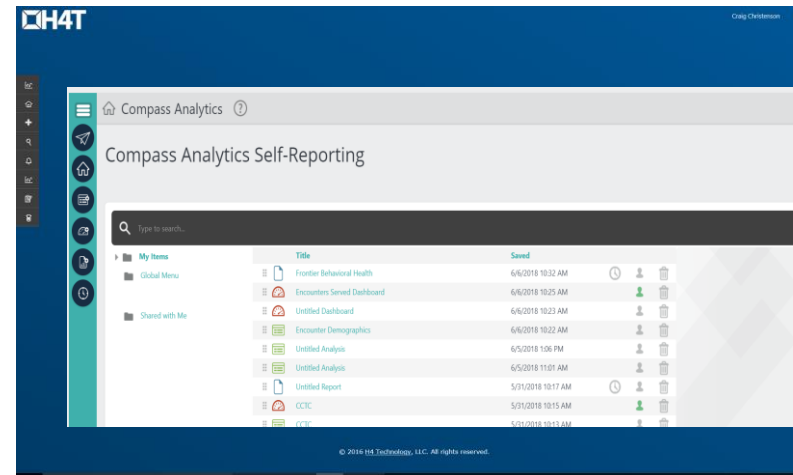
H4T

Craig Christenson

Compass Analytics

Compass Analytics Self-Reporting

Type to search...

My Items

Global Menu

Shared with Me

| Title | Saved |
|---|---|
| Frontier Behavioral Health | 6/6/2018 10:32 AM |
| Encounters Served Dashboard | 6/6/2018 10:25 AM |
| Untitled Dashboard | 6/6/2018 10:23 AM |
| Encounter Demographics | 6/6/2018 10:22 AM |
| Untitled Analysis | 6/5/2018 1:06 PM |
| Untitled Analysis | 6/5/2018 11:01 AM |
| Untitled Report | 5/31/2018 10:17 AM |
| CCTC | 5/31/2018 10:15 AM |
| CCTC | 5/31/2018 10:13 AM |

© 2016 H4 Technology, LLC. All rights reserved.